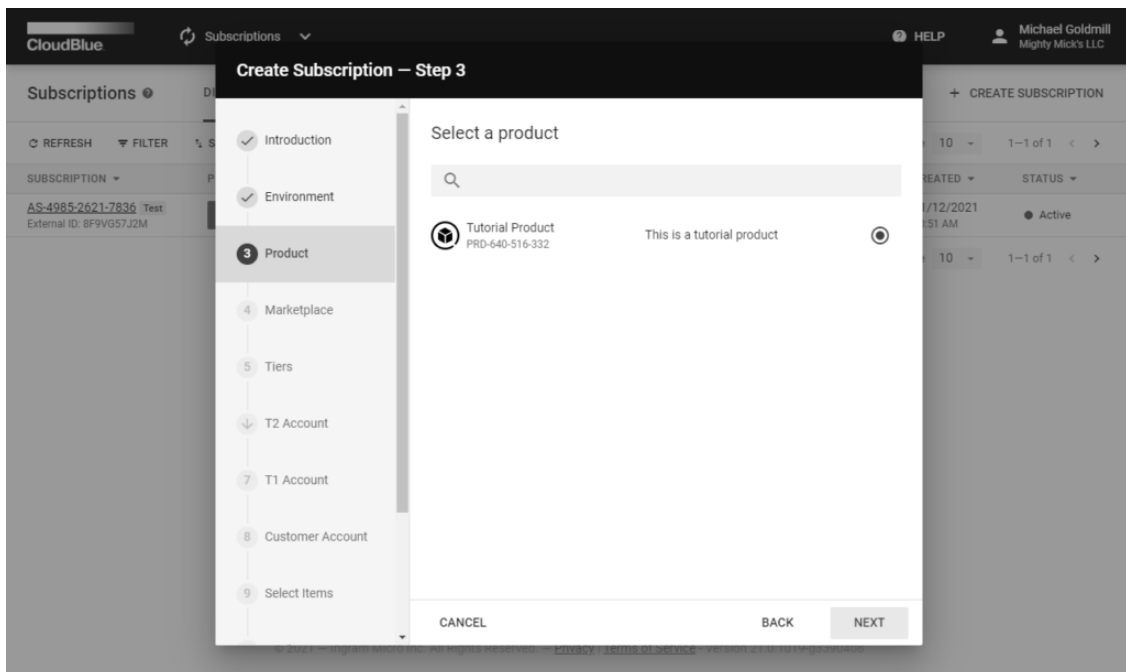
CloudBlue

Subscriptions

HELP

Michael Goldmill
Mighty Mick's LLC

Subscriptions

+ CREATE SUBSCRIPTION

REFRESH FILTER

10 1–1 of 1

SUBSCRIPTION

REATED

STATUS

AS-4985-2621-7836 Test
External ID: 8F9VG57J2M

1/12/2021
:51 AM

Active

10 1–1 of 1

Create Subscription — Step 3

Introduction

Environment

3 Product

4 Marketplace

5 Tiers

T2 Account

7 T1 Account

8 Customer Account

9 Select Items

Select a product

Tutorial Product
PRD-640-516-332

This is a tutorial product

CANCEL

BACK

NEXT

© 2021 — Ingram Micro Inc. All Rights Reserved. — Privacy | Terms of Service · Version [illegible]